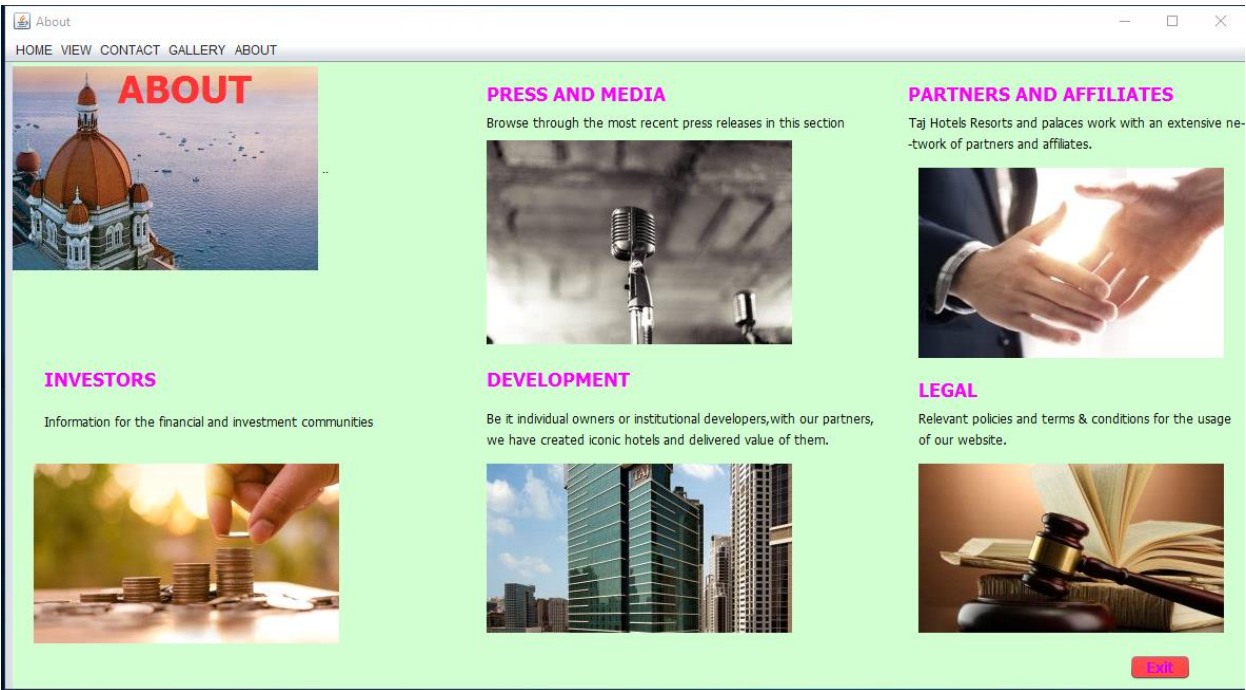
About

HOME VIEW CONTACT GALLERY ABOUT

ABOUT

PRESS AND MEDIA

Browse through the most recent press releases in this section

PARTNERS AND AFFILIATES

Taj Hotels Resorts and palaces work with an extensive ne--twork of partners and affiliates.

INVESTORS

Information for the financial and investment communities

DEVELOPMENT

Be it individual owners or institutional developers,with our partners, we have created iconic hotels and delivered value of them.

LEGAL

Relevant policies and terms & conditions for the usage of our website.

Exit